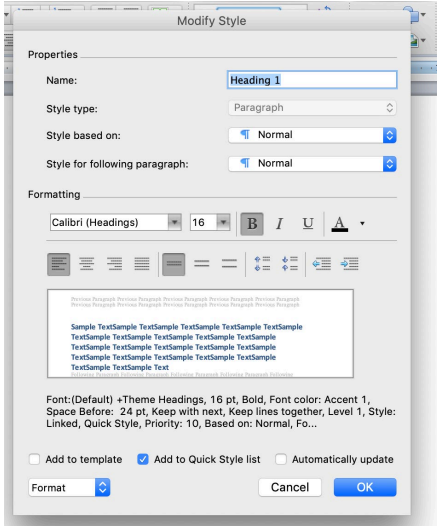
Modify Style

Properties

Name: Heading 1

Style type: Paragraph

Style based on: ¶ Normal

Style for following paragraph: ¶ Normal

Formatting

Calibri (Headings) 16 B I U A

Previous Paragraph Previous Paragraph Previous Paragraph Previous Paragraph Previous Paragraph Previous Paragraph Previous Paragraph Previous Paragraph Previous Paragraph Previous Paragraph

Sample TextSample TextSample TextSample TextSample TextSample TextSample TextSample TextSample TextSample TextSample TextSample TextSample TextSample TextSample TextSample TextSample TextSample TextSample TextSample TextSample TextSample Text

Following Paragraph Following Paragraph Following Paragraph Following Paragraph Following

Font:(Default) +Theme Headings, 16 pt, Bold, Font color: Accent 1, Space Before: 24 pt, Keep with next, Keep lines together, Level 1, Style: Linked, Quick Style, Priority: 10, Based on: Normal, Fo...

Add to template

Add to Quick Style list

Automatically update

Format

Cancel

OK